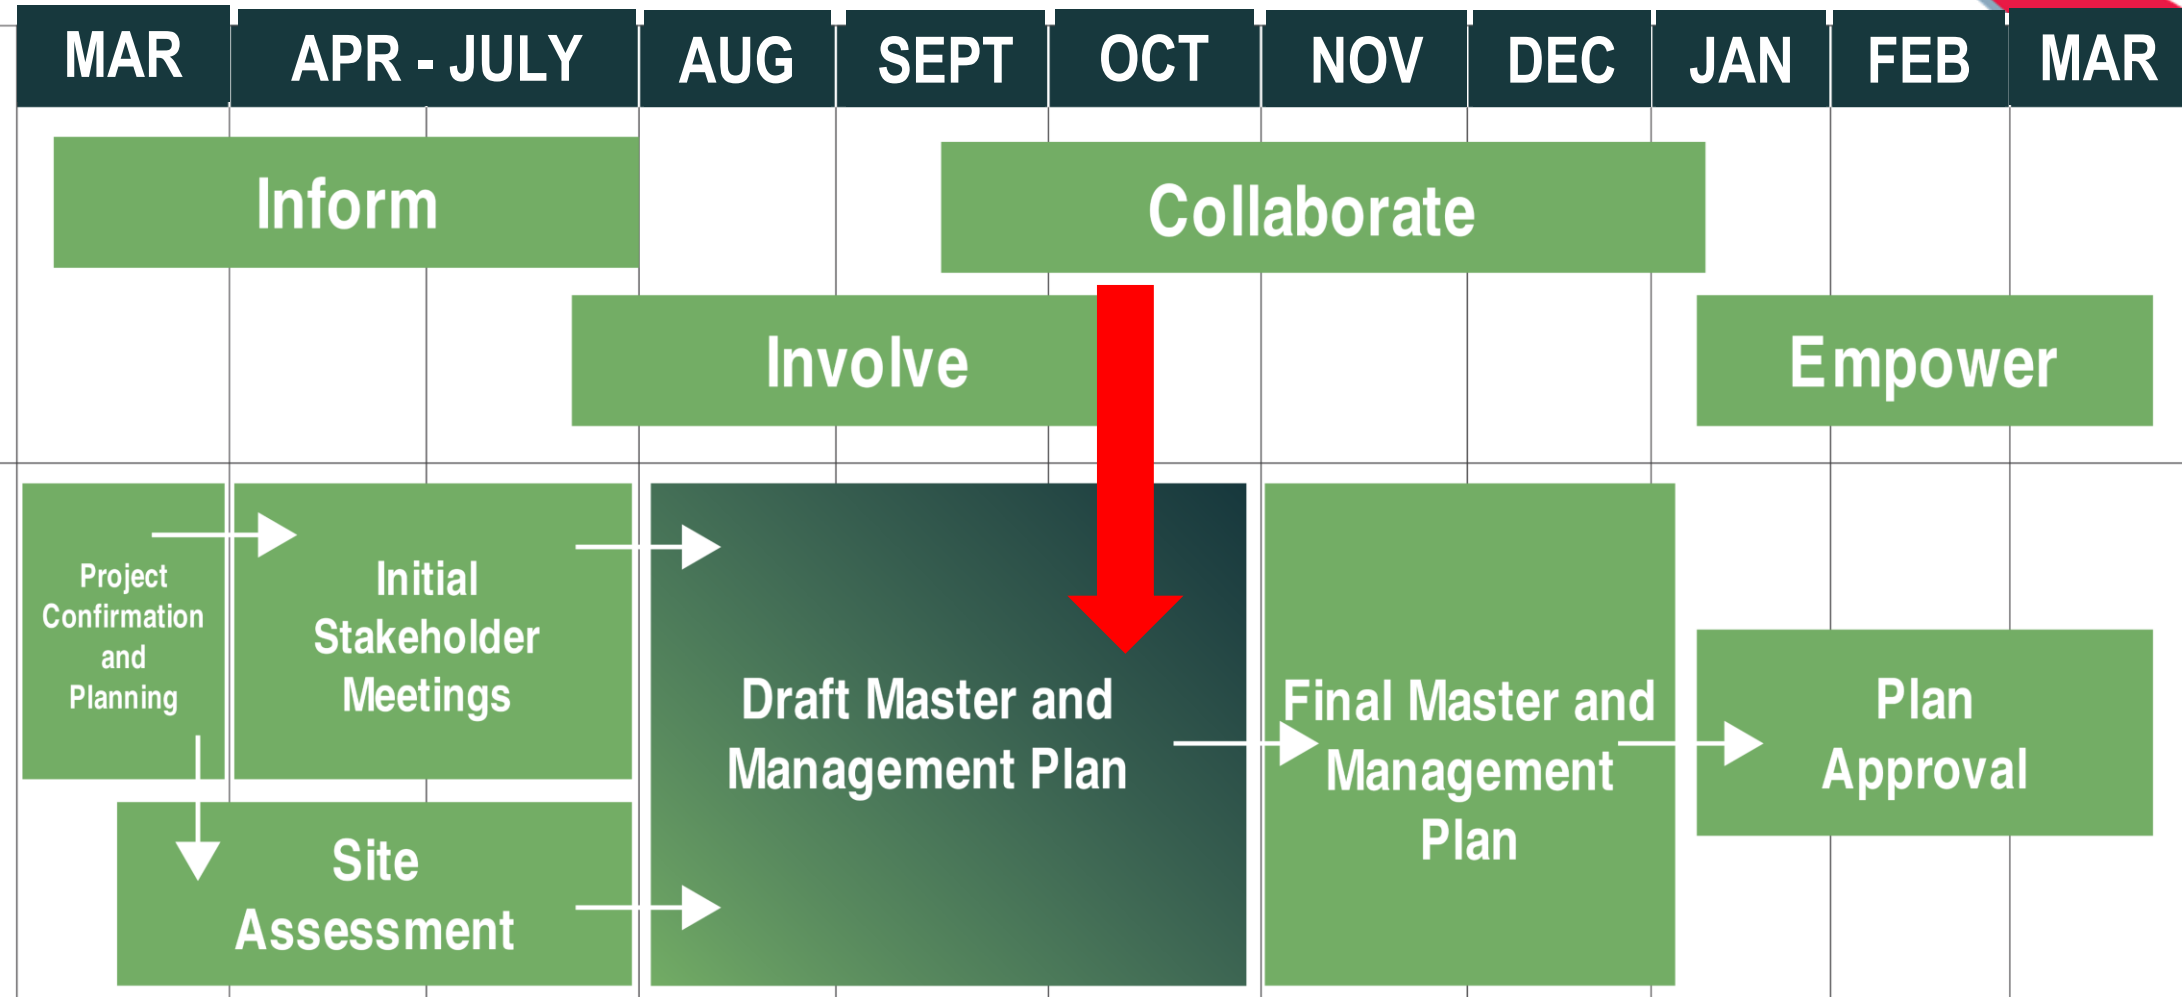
| MAR | APR - JULY | AUG | SEPT | OCT | NOV | DEC | JAN | FEB | MAR |
|---|---|---|---|---|---|---|---|---|---|

Inform

Collaborate

Involve

Empower

Project Confirmation and Planning

Initial Stakeholder Meetings

Site Assessment

Draft Master and Management Plan

Final Master and Management Plan

Plan Approval